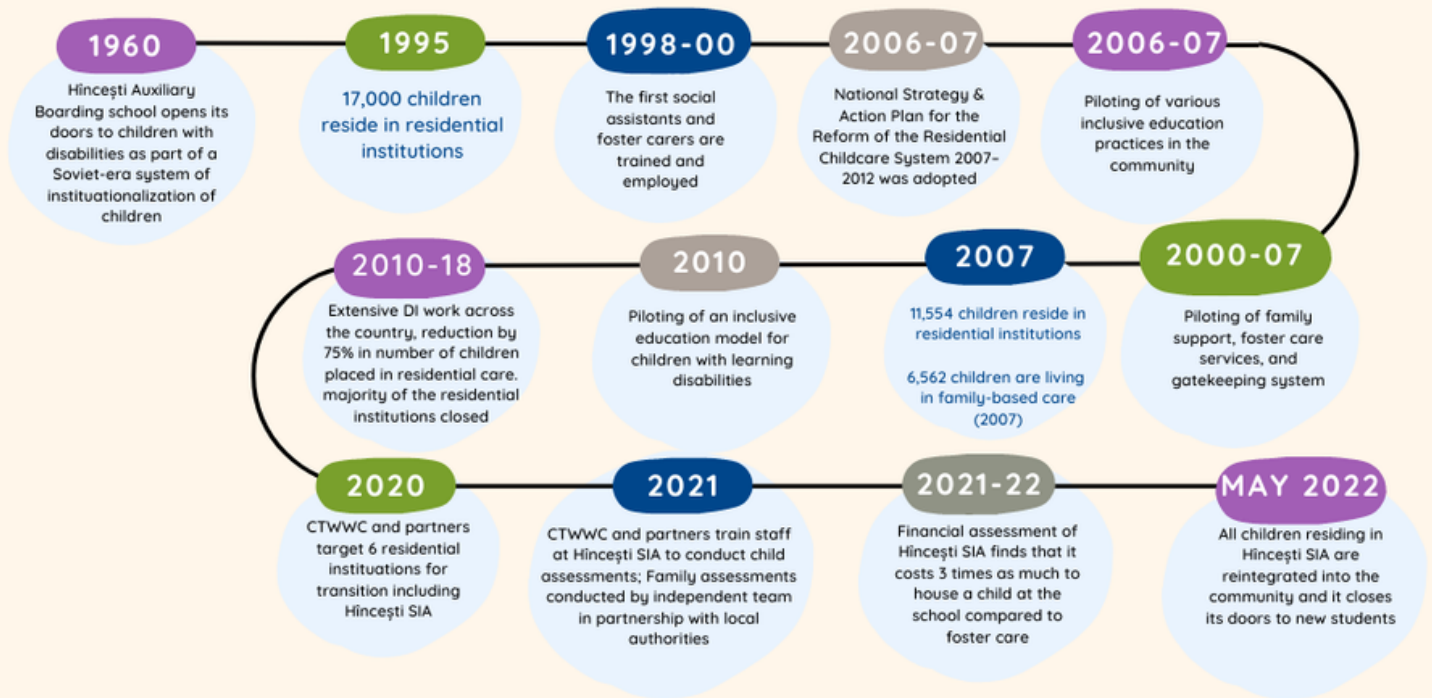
1960

Hîncești Auxiliary Boarding school opens its doors to children with disabilities as part of a Soviet-era system of instituationalization of children

1995

17,000 children reside in residential institutions

1998-00

The first social assistants and foster carers are trained and employed

2006-07

National Strategy & Action Plan for the Reform of the Residential Childcare System 2007-2012 was adopted

2006-07

Piloting of various inclusive education practices in the community

2000-07

Piloting of family support, foster care services, and gatekeeping system

2007

11,554 children reside in residential institutions

6,562 children are living in family-based care (2007)

2010

Piloting of an inclusive education model for children with learning disabilities

2010-18

Extensive DI work across the country, reduction by 75% in number of children placed in residential care. majority of the residential institutions closed

2020

CTWWC and partners target 6 residential institutions for transition including Hîncești SIA

2021

CTWWC and partners train staff at Hîncești SIA to conduct child assessments; Family assessments conducted by independent team in partnership with local authorities

2021-22

Financial assessment of Hîncești SIA finds that it costs 3 times as much to house a child at the school compared to foster care

MAY 2022

All children residing in Hîncești SIA are reintegrated into the community and it closes its doors to new students